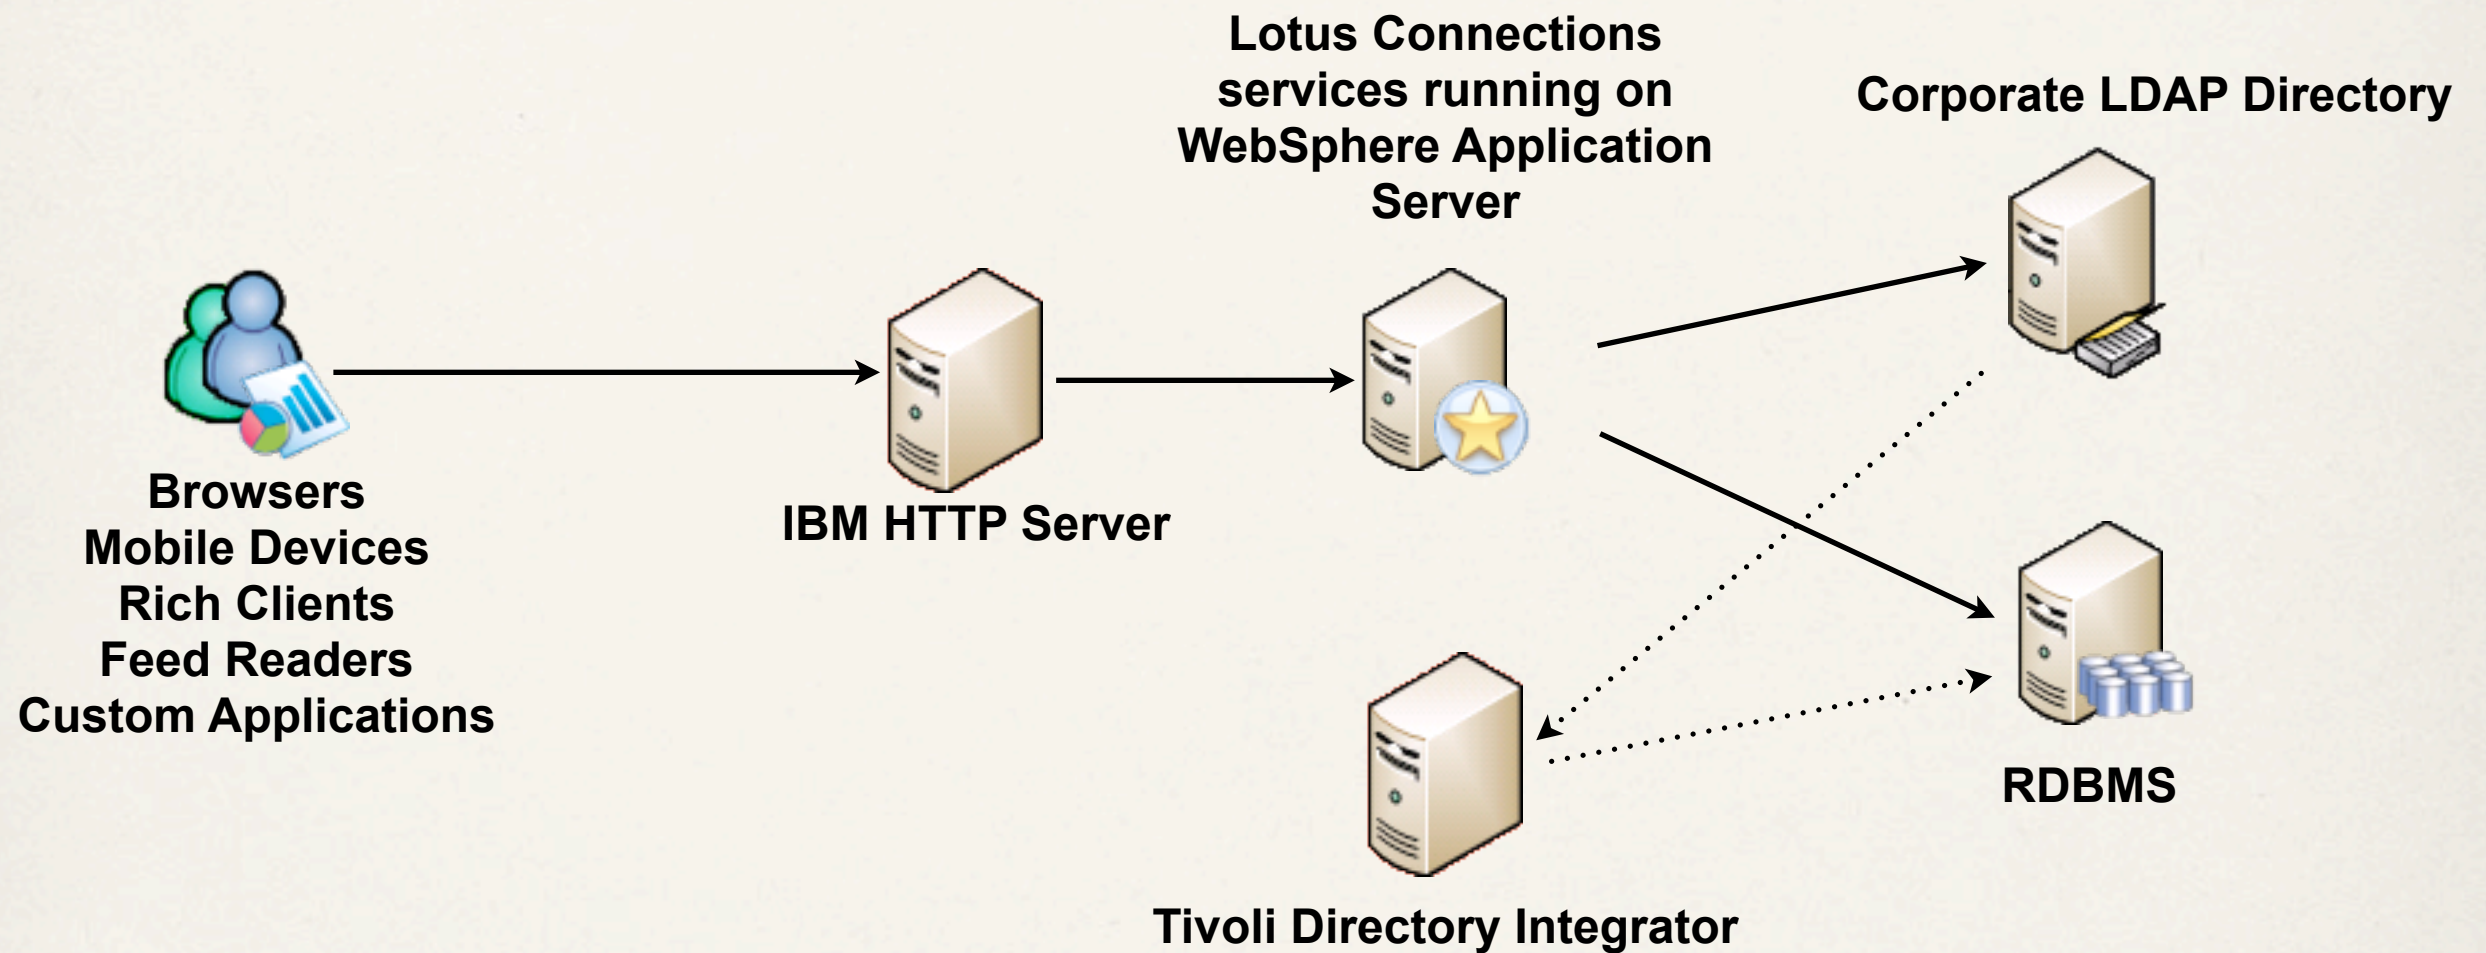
Lotus Connections services running on WebSphere Application Server

Corporate LDAP Directory

Browsers
Mobile Devices
Rich Clients
Feed Readers
Custom Applications

IBM HTTP Server

RDBMS

Tivoli Directory Integrator